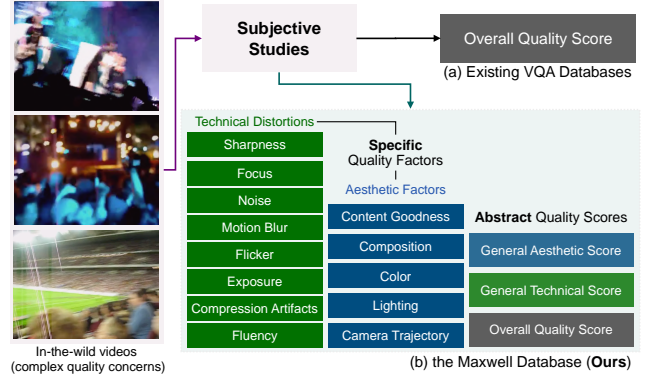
Subjective Studies

Overall Quality Score

(a) Existing VQA Databases

Technical Distortions

Sharpness

Focus

Noise

Motion Blur

Flicker

Exposure

Compression Artifacts

Fluency

**Specific** Quality Factors

Aesthetic Factors

Content Goodness

Composition

Color

Lighting

Camera Trajectory

**Abstract** Quality Scores

General Aesthetic Score

General Technical Score

Overall Quality Score

In-the-wild videos (complex quality concerns)

(b) the Maxwell Database (**Ours**)